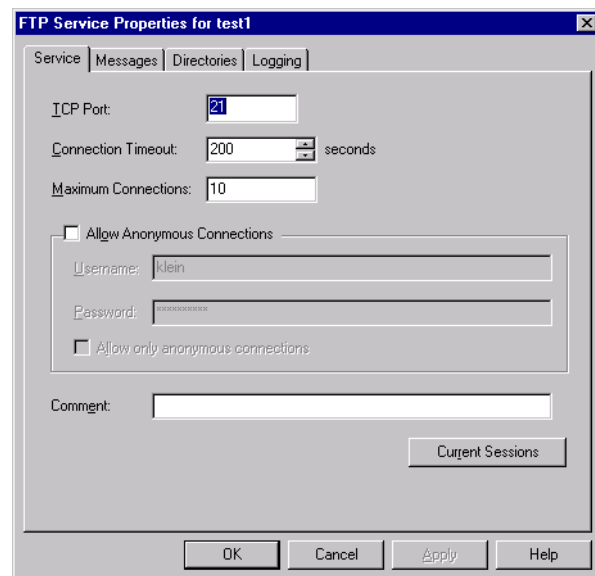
FTP Service Properties for test1

Service | Messages | Directories | Logging

TCP Port: 21

Connection Timeout: 200 seconds

Maximum Connections: 10

Allow Anonymous Connections

Username: klein

Password: **********

Allow only anonymous connections

Comment:

Current Sessions

OK | Cancel | Apply | Help